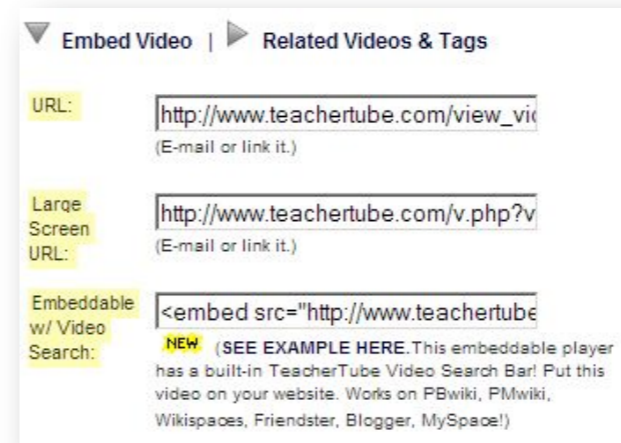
Embed Video | Related Videos & Tags

URL:

http://www.teachertube.com/view_vic

(E-mail or link it.)

Large Screen URL:

http://www.teachertube.com/v.php?v

(E-mail or link it.)

Embeddable w/ Video Search:

<embed src="http://www.teachertube

NEW (SEE EXAMPLE HERE. This embeddable player has a built-in TeacherTube Video Search Bar! Put this video on your website. Works on PBwiki, PMwiki, Wikispaces, Friendster, Blogger, MySpace!)